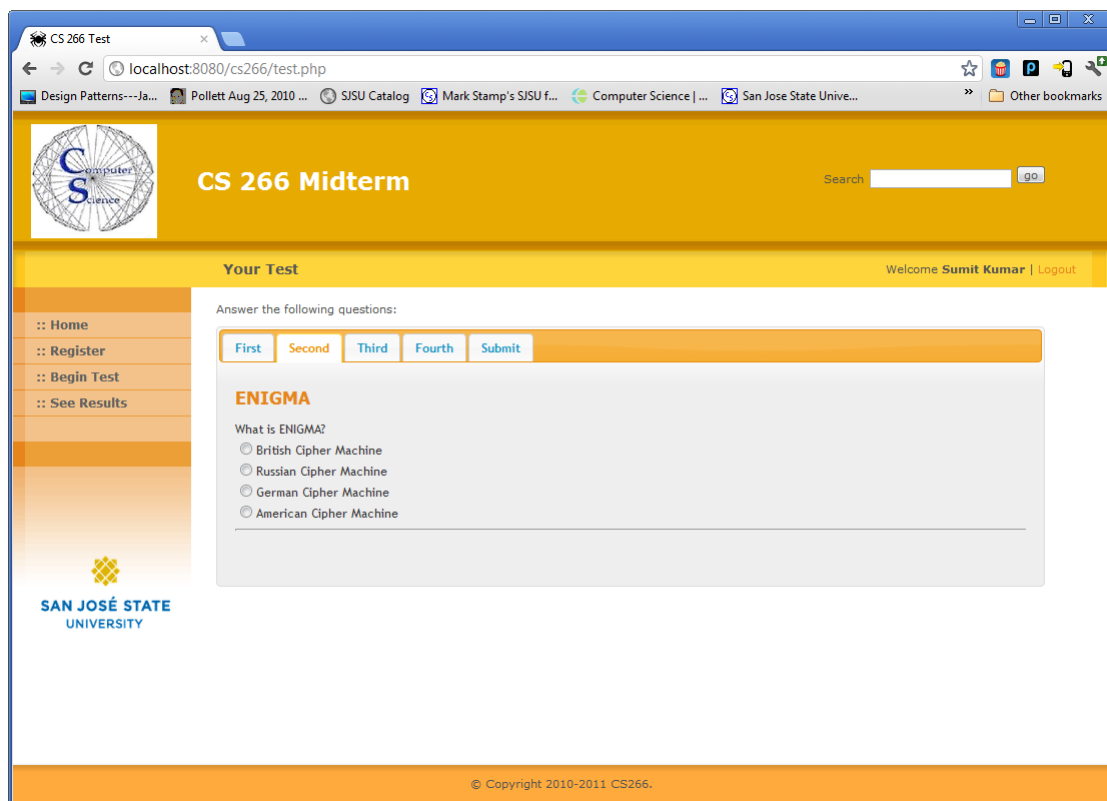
CS 266 Test ×

localhost:8080/cs266/test.php

Design Patterns---Ja... Pollett Aug 25, 2010 ... SJSU Catalog Mark Stamp's SJSU f... Computer Science | ... San Jose State Unive... » Other bookmarks

Computer Science

CS 266 Midterm

Search go

Your Test

Welcome **Sumit Kumar** | Logout

:: Home
:: Register
:: Begin Test
:: See Results

SAN JOSÉ STATE UNIVERSITY

Answer the following questions:

First Second Third Fourth Submit

ENIGMA

What is ENIGMA?

British Cipher Machine
Russian Cipher Machine
German Cipher Machine
American Cipher Machine

© Copyright 2010-2011 CS266.